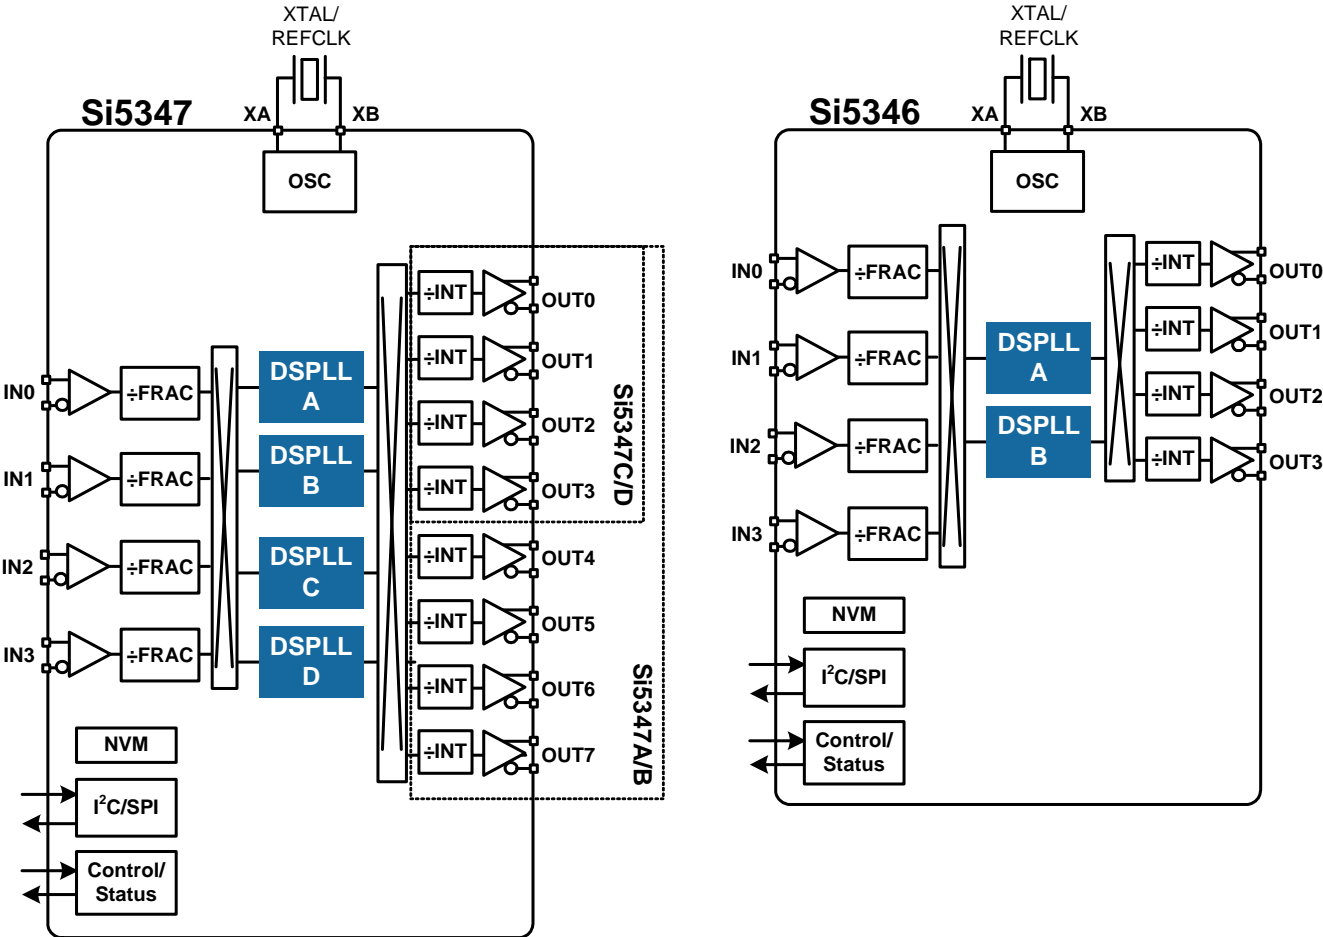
XTAL/
REFCLK

Si5347

XA XB

OSC

IN0 ÷FRAC
IN1 ÷FRAC
IN2 ÷FRAC
IN3 ÷FRAC

DSPLL
A
DSPLL
B
DSPLL
C
DSPLL
D

÷INT OUT0
÷INT OUT1
÷INT OUT2
÷INT OUT3
÷INT OUT4
÷INT OUT5
÷INT OUT6
÷INT OUT7

Si5347C/D
Si5347A/B

NVM
I$^2$C/SPI
Control/
Status

XTAL/
REFCLK

Si5346

XA XB

OSC

IN0 ÷FRAC
IN1 ÷FRAC
IN2 ÷FRAC
IN3 ÷FRAC

DSPLL
A
DSPLL
B

÷INT OUT0
÷INT OUT1
÷INT OUT2
÷INT OUT3

NVM
I$^2$C/SPI
Control/
Status